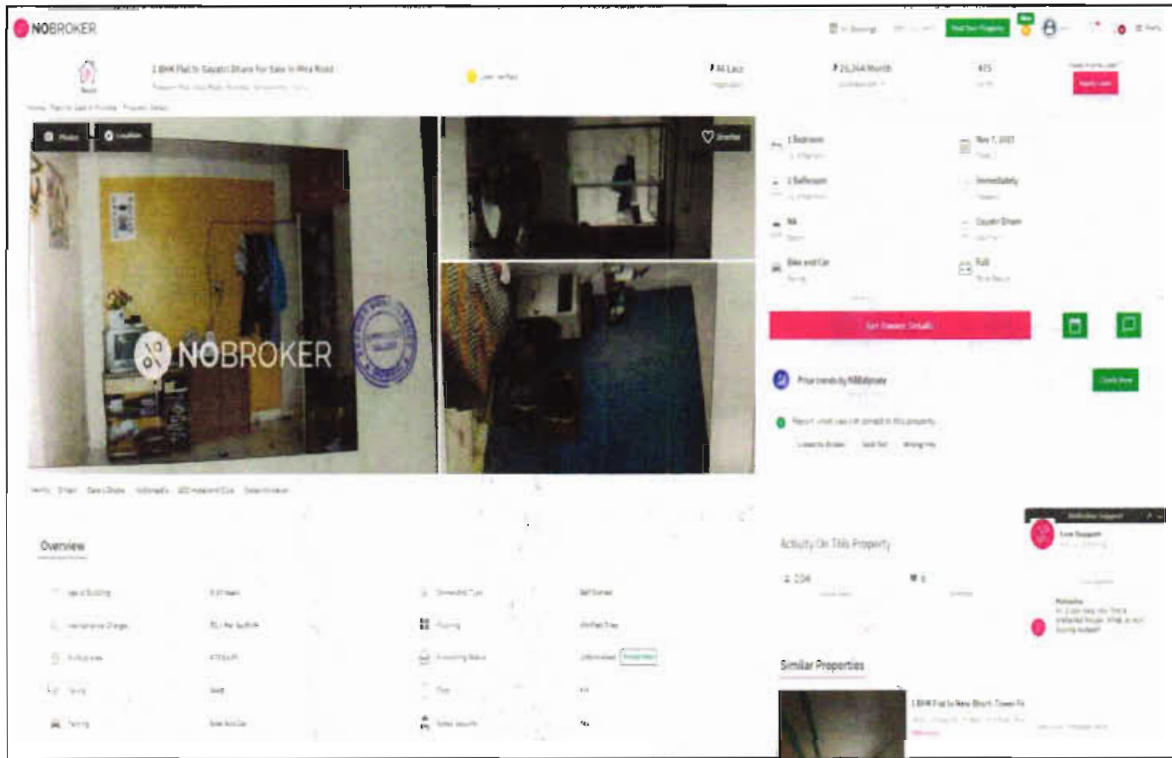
NOBROKER

Post Your Property

1 BHK Flat In Gayatri Dham For Sale In Mira Road

₹ 46 Lacs

₹ 25,344 /Month

475

Apply Loan

Photos

Location

Shortlist

NOBROKER

1 Bedroom

Nov 7, 2021

1 Bathroom

Immediately

NA

Gayatri Dham

Bike and Car

Full

Get Owner Details

Price trends by NBEstimate

Check Now

Overview

Activity On This Property

Live Support

Similar Properties

1 BHK Flat In New Bhart Tower Fl